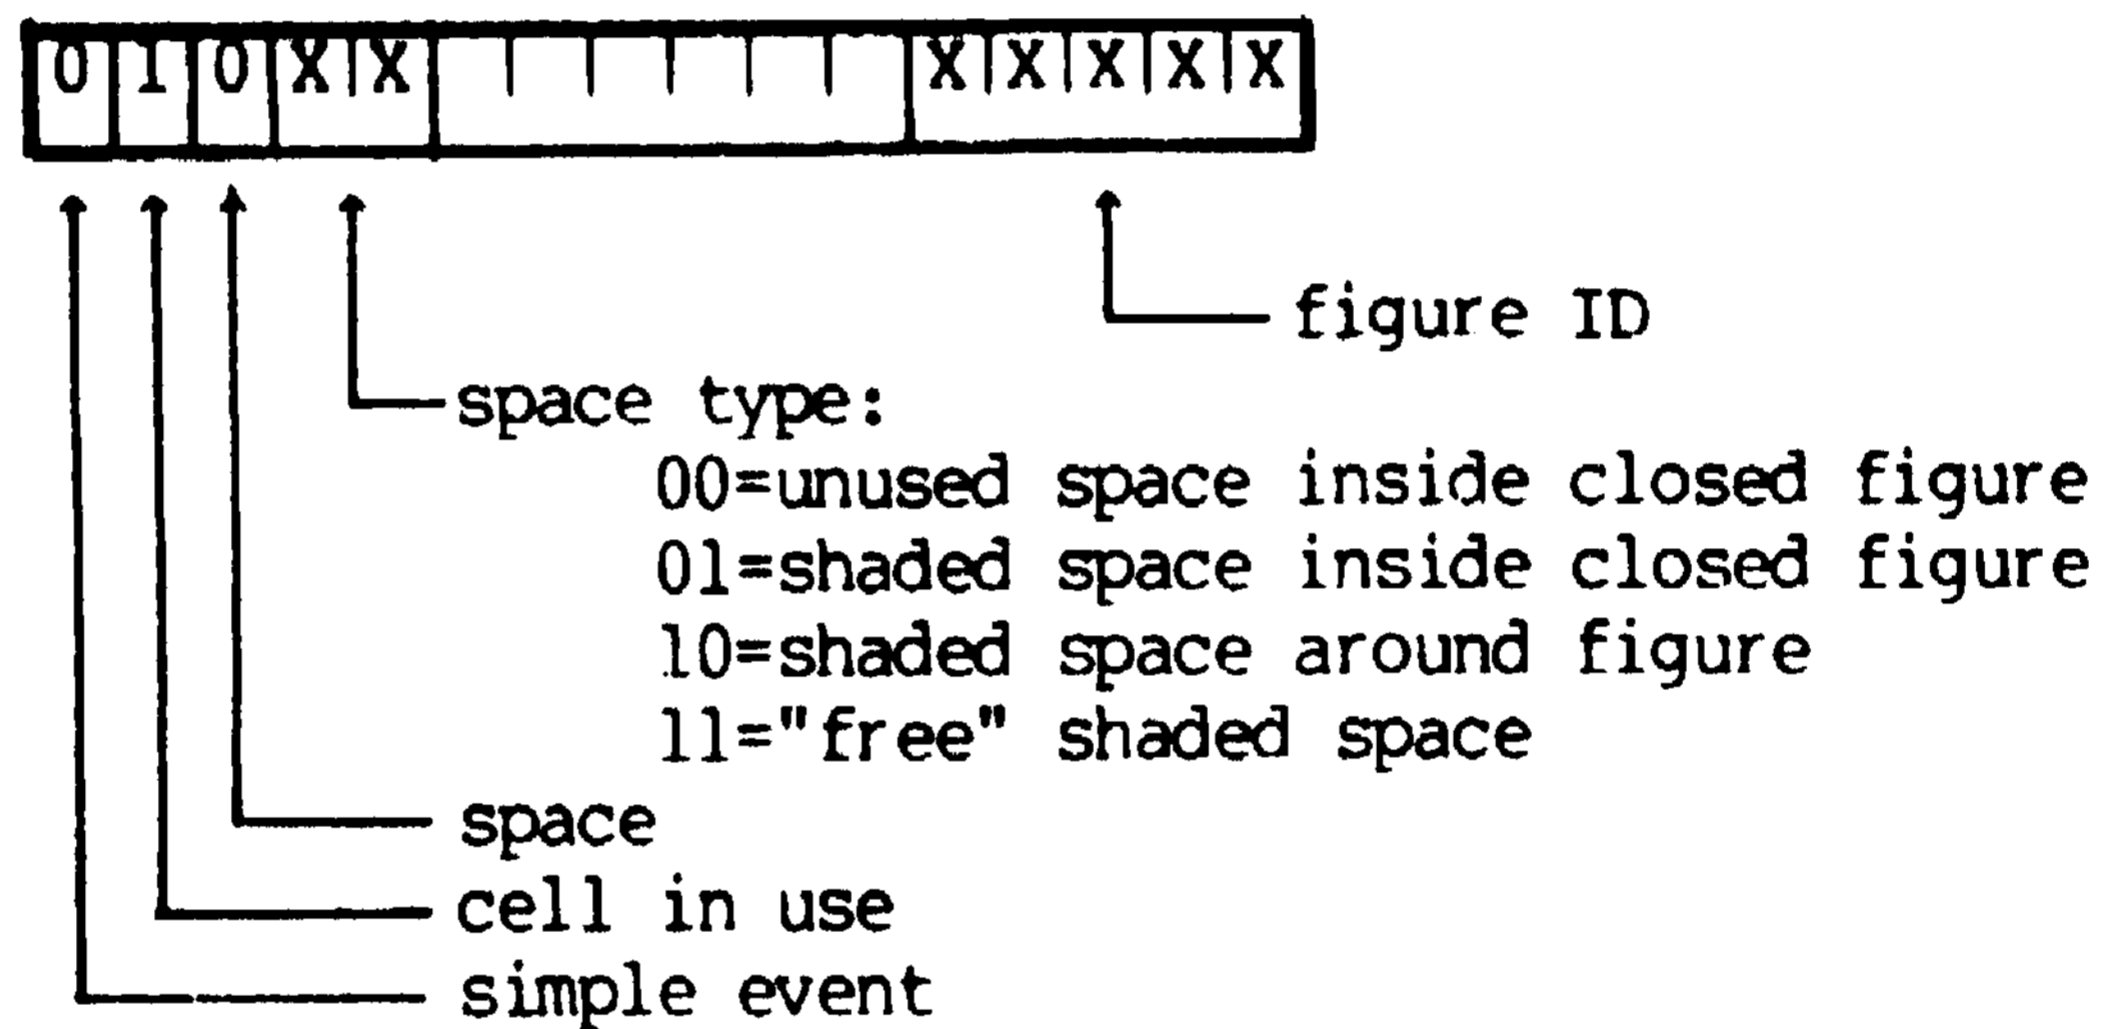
0 1 0 X X X X X X X

figure ID

space type:
00=unused space inside closed figure
01=shaded space inside closed figure
10=shaded space around figure
11="free" shaded space

space
cell in use
simple event